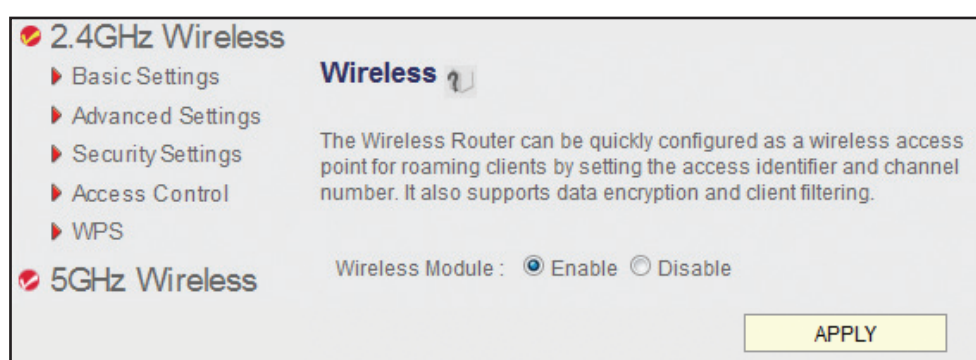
2.4GHz Wireless

Basic Settings

Advanced Settings

Security Settings

Access Control

WPS

5GHz Wireless

Wireless

The Wireless Router can be quickly configured as a wireless access point for roaming clients by setting the access identifier and channel number. It also supports data encryption and client filtering.

Wireless Module : Enable Disable

APPLY